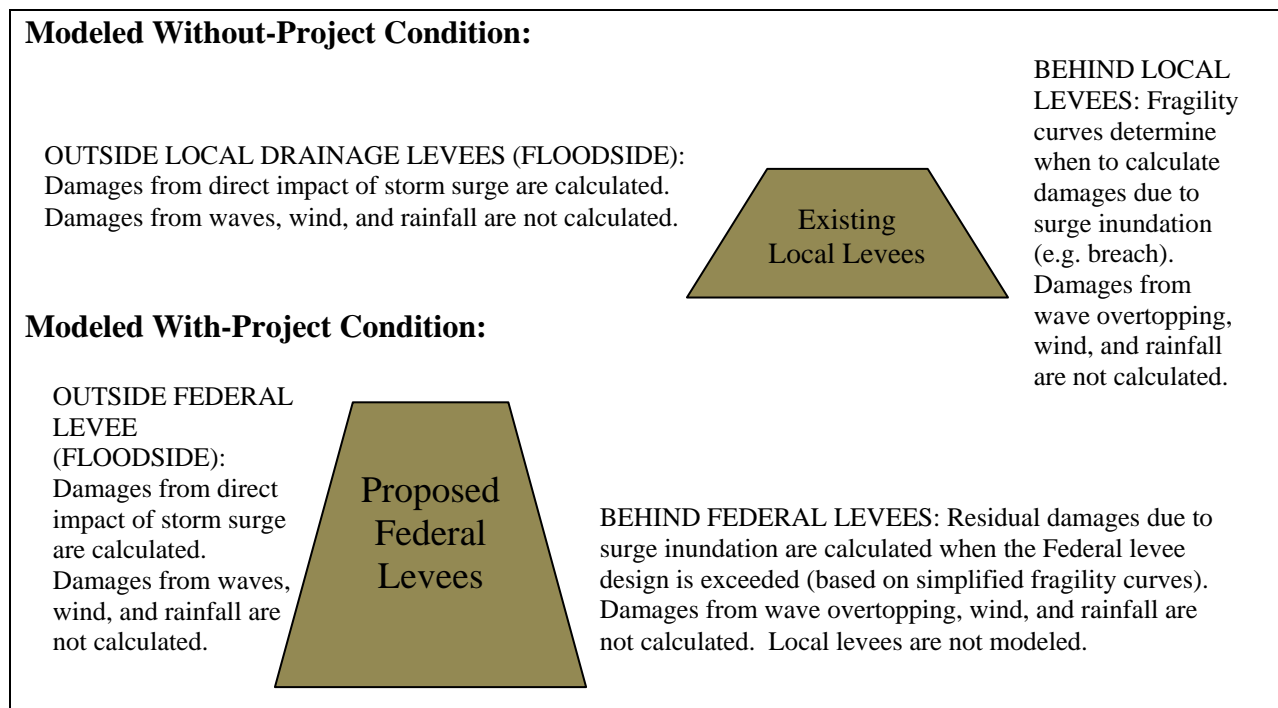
**Modeled Without-Project Condition:**

OUTSIDE LOCAL DRAINAGE LEVEES (FLOODSIDE): Damages from direct impact of storm surge are calculated. Damages from waves, wind, and rainfall are not calculated.

Existing Local Levees

BEHIND LOCAL LEVEES: Fragility curves determine when to calculate damages due to surge inundation (e.g. breach). Damages from wave overtopping, wind, and rainfall are not calculated.

**Modeled With-Project Condition:**

OUTSIDE FEDERAL LEVEE (FLOODSIDE): Damages from direct impact of storm surge are calculated. Damages from waves, wind, and rainfall are not calculated.

Proposed Federal Levees

BEHIND FEDERAL LEVEES: Residual damages due to surge inundation are calculated when the Federal levee design is exceeded (based on simplified fragility curves). Damages from wave overtopping, wind, and rainfall are not calculated. Local levees are not modeled.